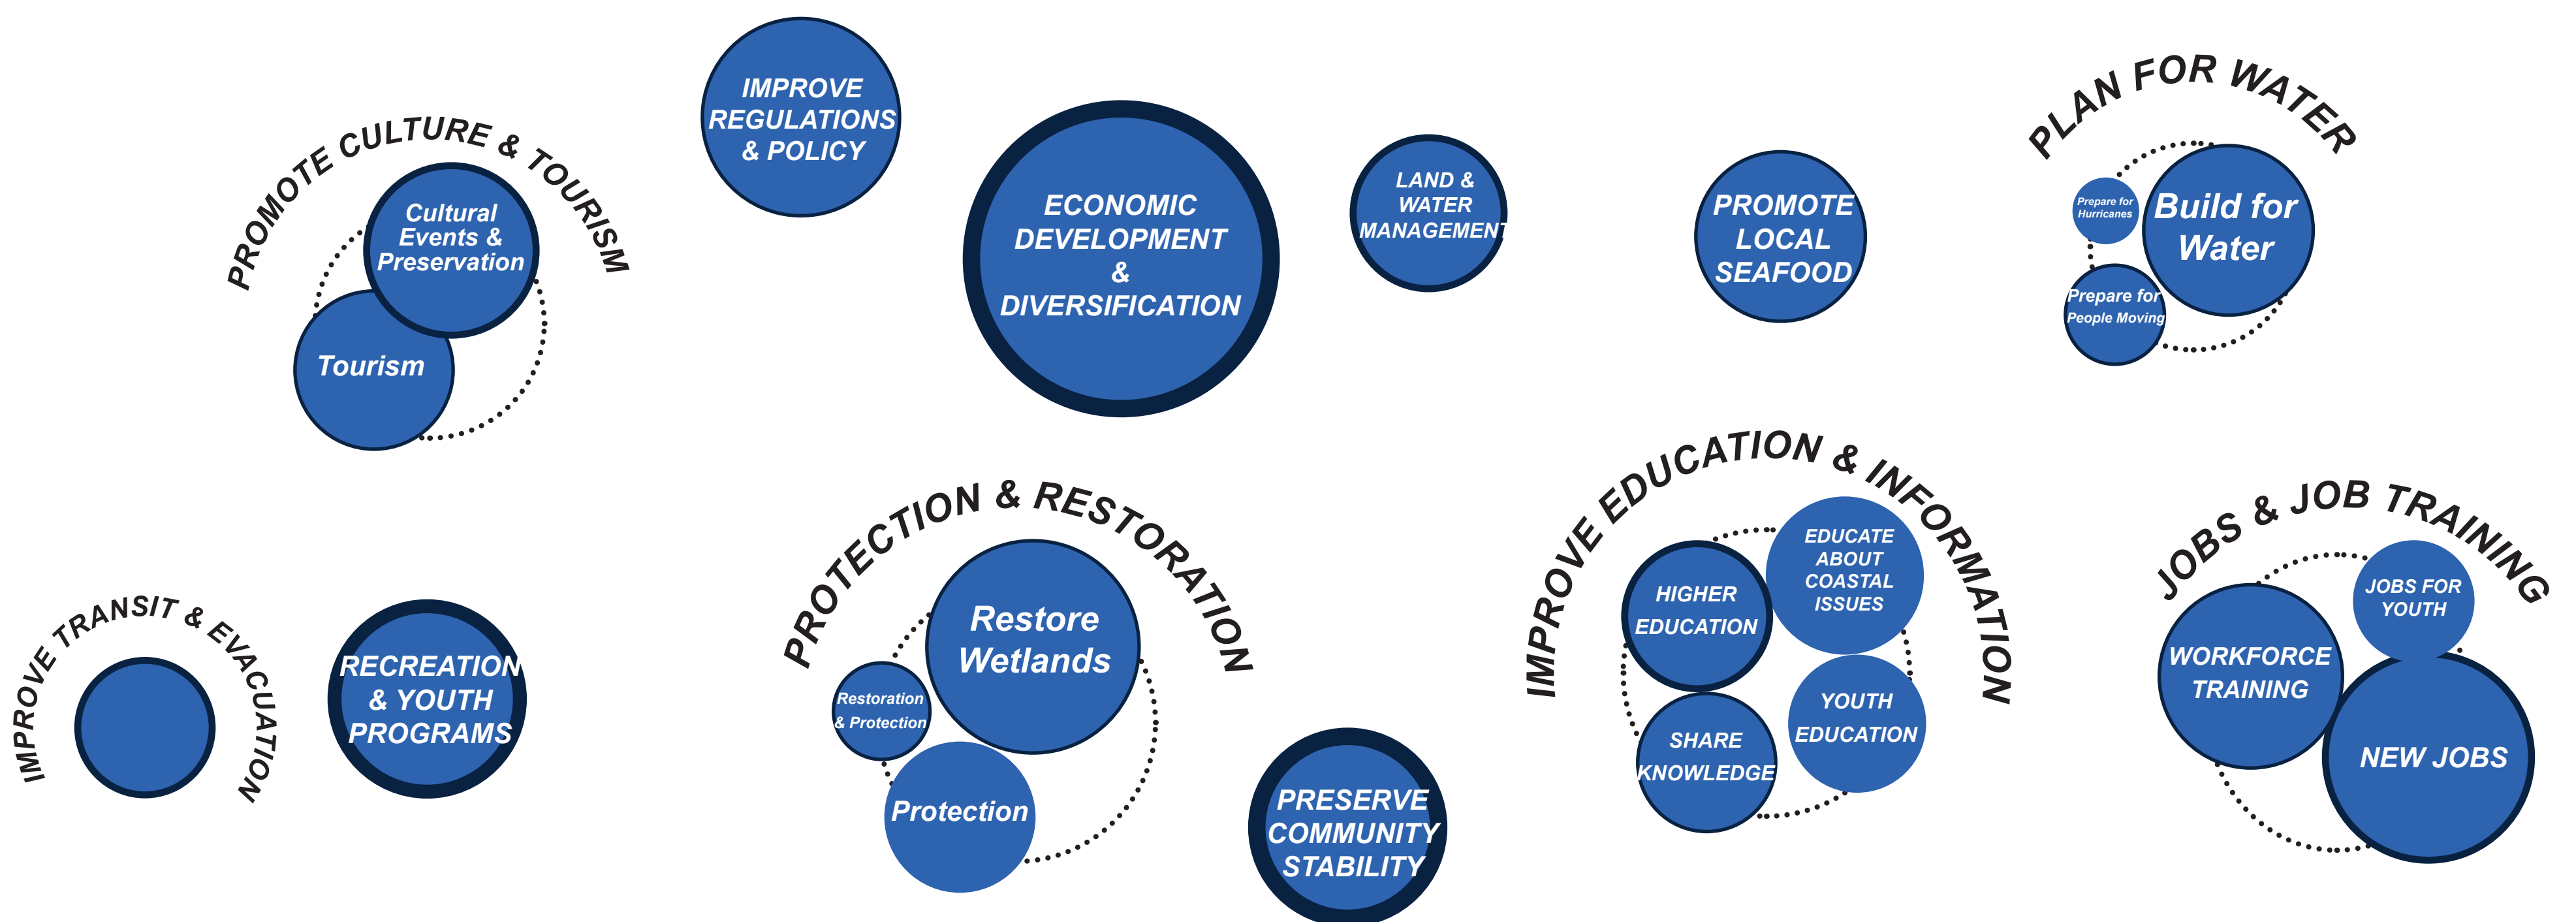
IMPROVE REGULATIONS & POLICY

PROMOTE CULTURE & TOURISM

Cultural Events & Preservation

Tourism

ECONOMIC DEVELOPMENT & DIVERSIFICATION

LAND & WATER MANAGEMENT

PROMOTE LOCAL SEAFOOD

PLAN FOR WATER

Prepare for Hurricanes

Build for Water

Prepare for People Moving

IMPROVE TRANSIT & EVACUATION

RECREATION & YOUTH PROGRAMS

PROTECTION & RESTORATION

Restore Wetlands

Restoration & Protection

Protection

PRESERVE COMMUNITY STABILITY

IMPROVE EDUCATION & INFORMATION

HIGHER EDUCATION

EDUCATE ABOUT COASTAL ISSUES

SHARE KNOWLEDGE

YOUTH EDUCATION

JOBS & JOB TRAINING

JOBS FOR YOUTH

WORKFORCE TRAINING

NEW JOBS